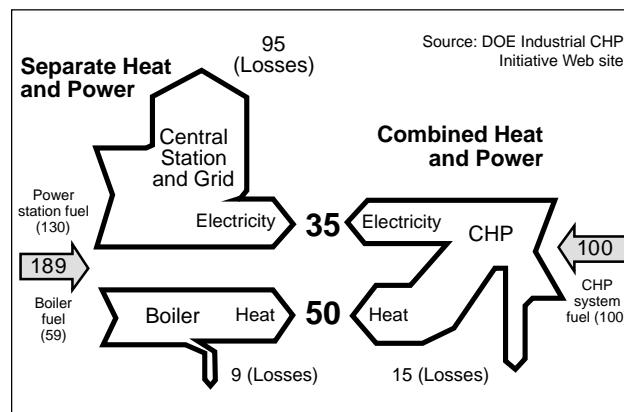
Source: DOE Industrial CHP Initiative Web site

Separate Heat and Power

95 (Losses)

Central Station and Grid

Electricity

Power station fuel (130)

189

Boiler fuel (59)

Boiler

Heat

9 (Losses)

35

50

Combined Heat and Power

Electricity

CHP

Heat

15 (Losses)

100

CHP system fuel (100